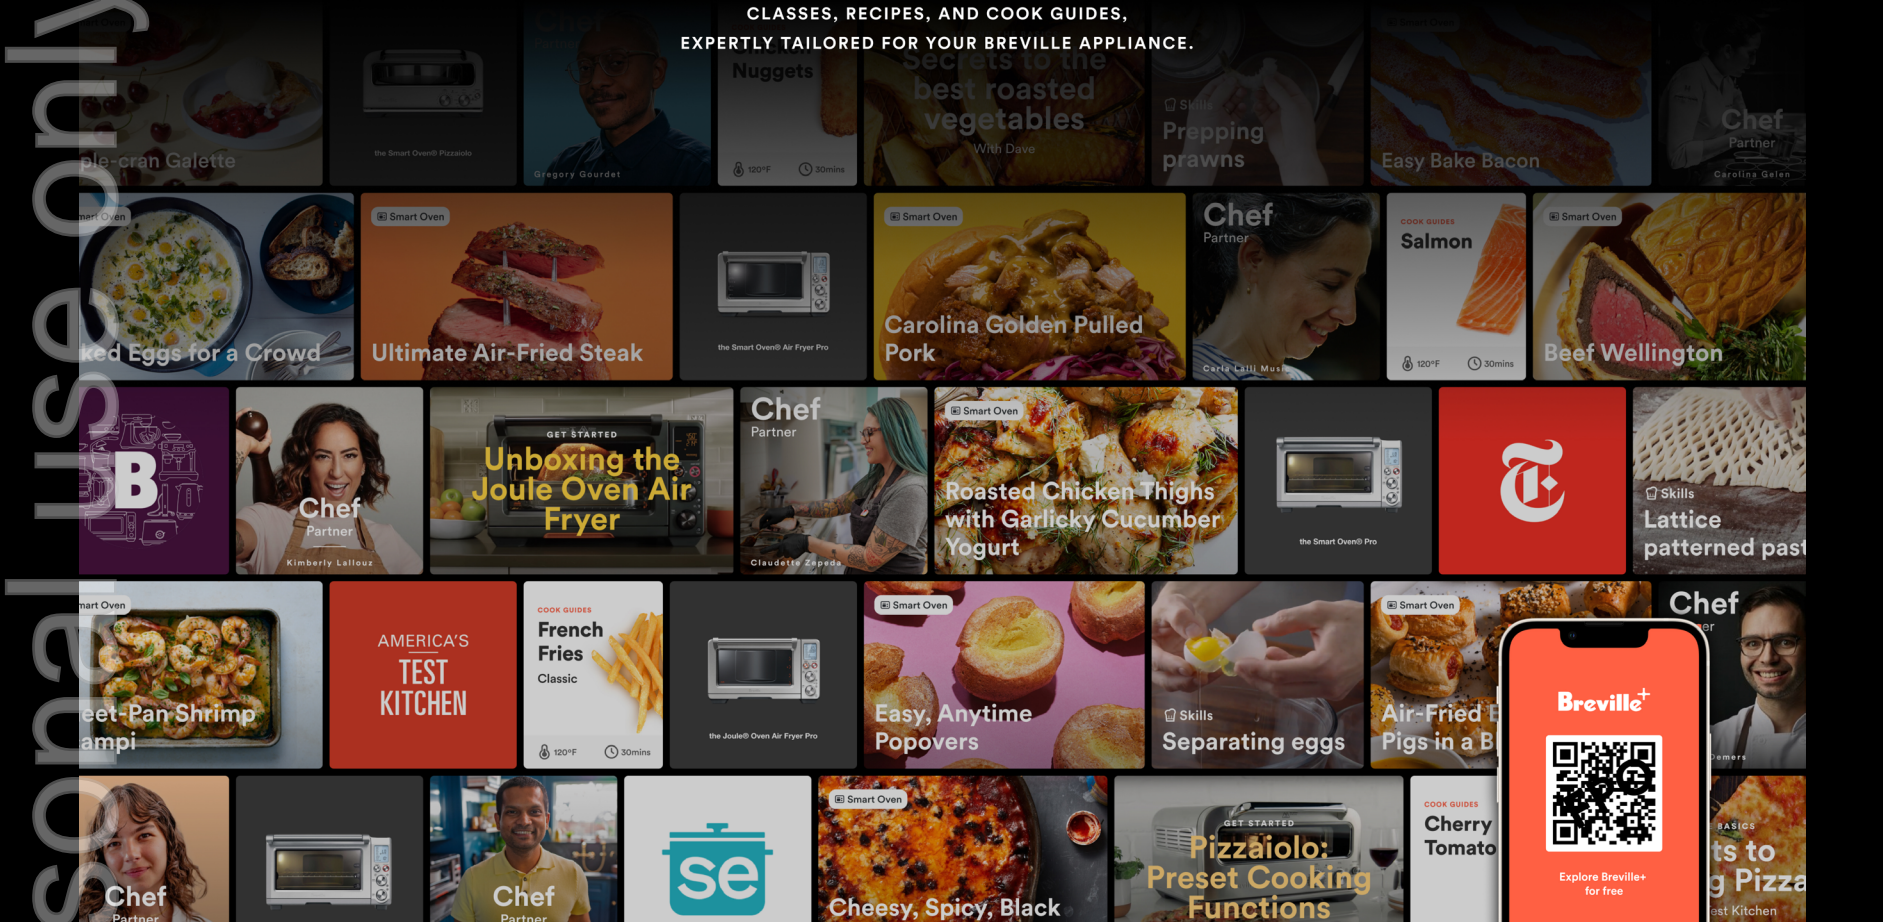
CLASSES, RECIPES, AND COOK GUIDES,
EXPERTLY TAILORED FOR YOUR BREVILLE APPLIANCE.

sonal use only

ple-cran Galette

the Smart Oven® Pizzaiolo

Gregory Gourdet

Nuggets
120°F 30mins

Secrets to the best roasted vegetables
With Dave

Skills
Prepping prawns

Easy Bake Bacon

Chef
Partner
Carolina Gelen

Smart Oven
ked Eggs for a Crowd

Smart Oven
Ultimate Air-Fried Steak

the Smart Oven® Air Fryer Pro

Smart Oven
Carolina Golden Pulled Pork

Chef
Partner
Carla Lalli Music

COOK GUIDES
Salmon
120°F 30mins

Smart Oven
Beef Wellington

B

Chef
Partner
Kimberly Lallouz

GET STARTED
Unboxing the Joule Oven Air Fryer

Chef
Partner
Claudette Zepeda

Smart Oven
Roasted Chicken Thighs with Garlicky Cucumber Yogurt

the Smart Oven® Pro

Skills
Lattice patterned past

Smart Oven
eet-Pan Shrimp ampi

AMERICA'S TEST KITCHEN

COOK GUIDES
French Fries
Classic
120°F 30mins

the Joule® Oven Air Fryer Pro

Smart Oven
Easy, Anytime Popovers

Skills
Separating eggs

Smart Oven
Air-Fried Pigs in a B

Chef
Demers

Breville+
Explore Breville+ for free

Chef
Partner

Chef
Partner

se

Smart Oven
Cheesy, Spicy, Black

GET STARTED
Pizzaiolo: Preset Cooking Functions

COOK GUIDES
Cherry Tomato

BASICS
ts to g Pizza
est Kitchen